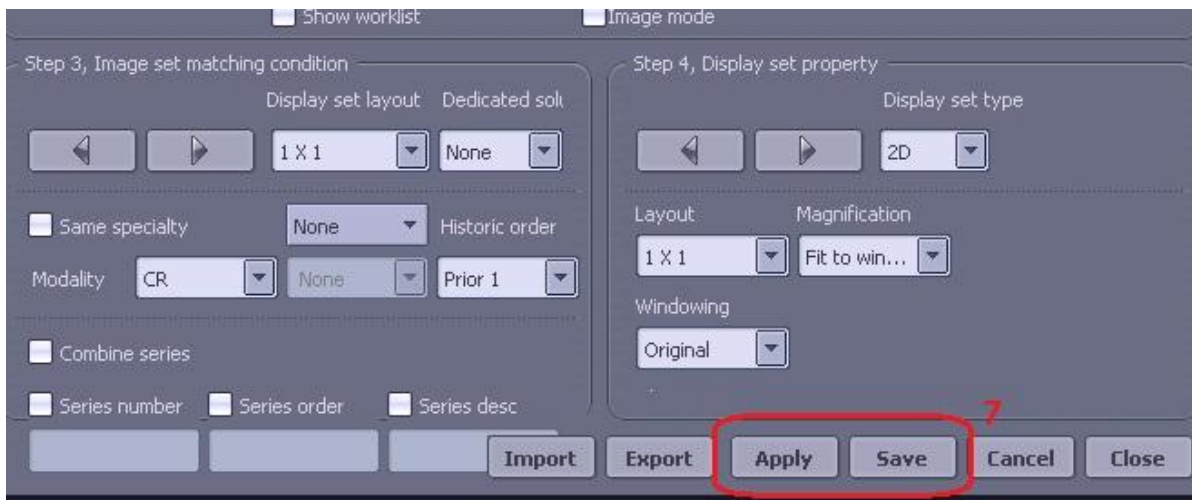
Show worklist
Image mode

Step 3, Image set matching condition
Display set layout
Dedicated solu
1 X 1
None
Same specialty
None
Historic order
Modality
CR
None
Prior 1
Combine series
Series number
Series order
Series desc

Step 4, Display set property
Display set type
2D
Layout
Magnification
1 X 1
Fit to win...
Windowing
Original

7
Import
Export
Apply
Save
Cancel
Close